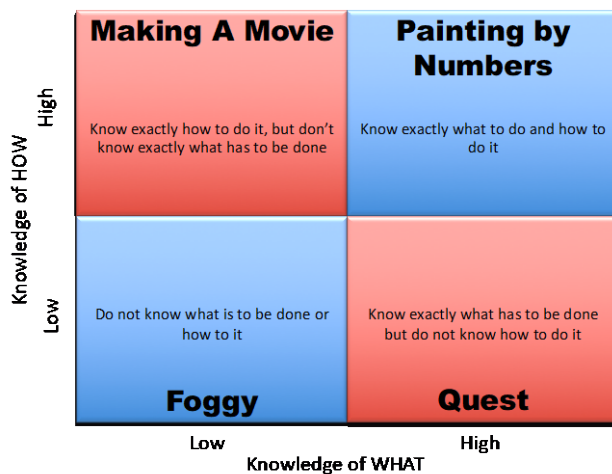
Making A Movie

Know exactly how to do it, but don't know exactly what has to be done

Painting by Numbers

Know exactly what to do and how to do it

Do not know what is to be done or how to it

Foggy

Know exactly what has to be done but do not know how to do it

Quest

High

Low

Knowledge of HOW

Low

High

Knowledge of WHAT